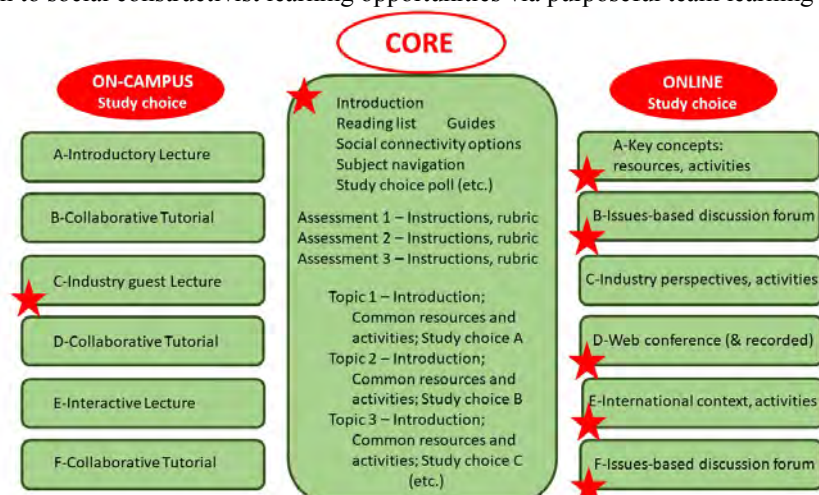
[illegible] to social constructivist learning opportunities via purposeful team learning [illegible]

CORE

ON-CAMPUS
Study choice

A-Introductory Lecture

B-Collaborative Tutorial

C-Industry guest Lecture

D-Collaborative Tutorial

E-Interactive Lecture

F-Collaborative Tutorial

Introduction
Reading list Guides
Social connectivity options
Subject navigation
Study choice poll (etc.)

Assessment 1 – Instructions, rubric
Assessment 2 – Instructions, rubric
Assessment 3 – Instructions, rubric

Topic 1 – Introduction; Common resources and activities; Study choice A
Topic 2 – Introduction; Common resources and activities; Study choice B
Topic 3 – Introduction; Common resources and activities; Study choice C (etc.)

ONLINE
Study choice

A-Key concepts: resources, activities

B-Issues-based discussion forum

C-Industry perspectives, activities

D-Web conference (& recorded)

E-International context, activities

F-Issues-based discussion forum